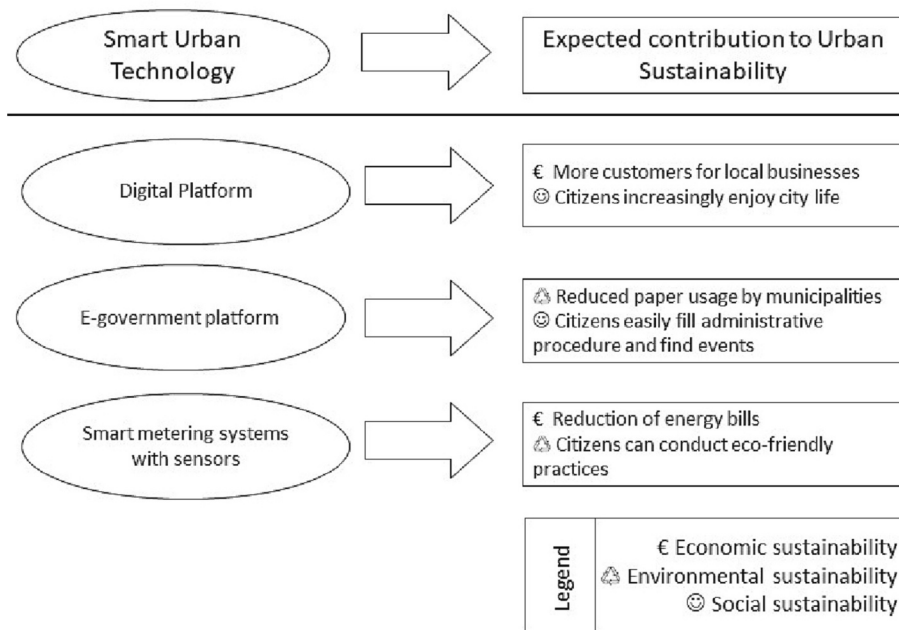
Smart Urban Technology

Expected contribution to Urban Sustainability

Digital Platform

€ More customers for local businesses
☺ Citizens increasingly enjoy city life

E-government platform

♲ Reduced paper usage by municipalities
☺ Citizens easily fill administrative procedure and find events

Smart metering systems with sensors

€ Reduction of energy bills
♲ Citizens can conduct eco-friendly practices

Legend

€ Economic sustainability
♲ Environmental sustainability
☺ Social sustainability